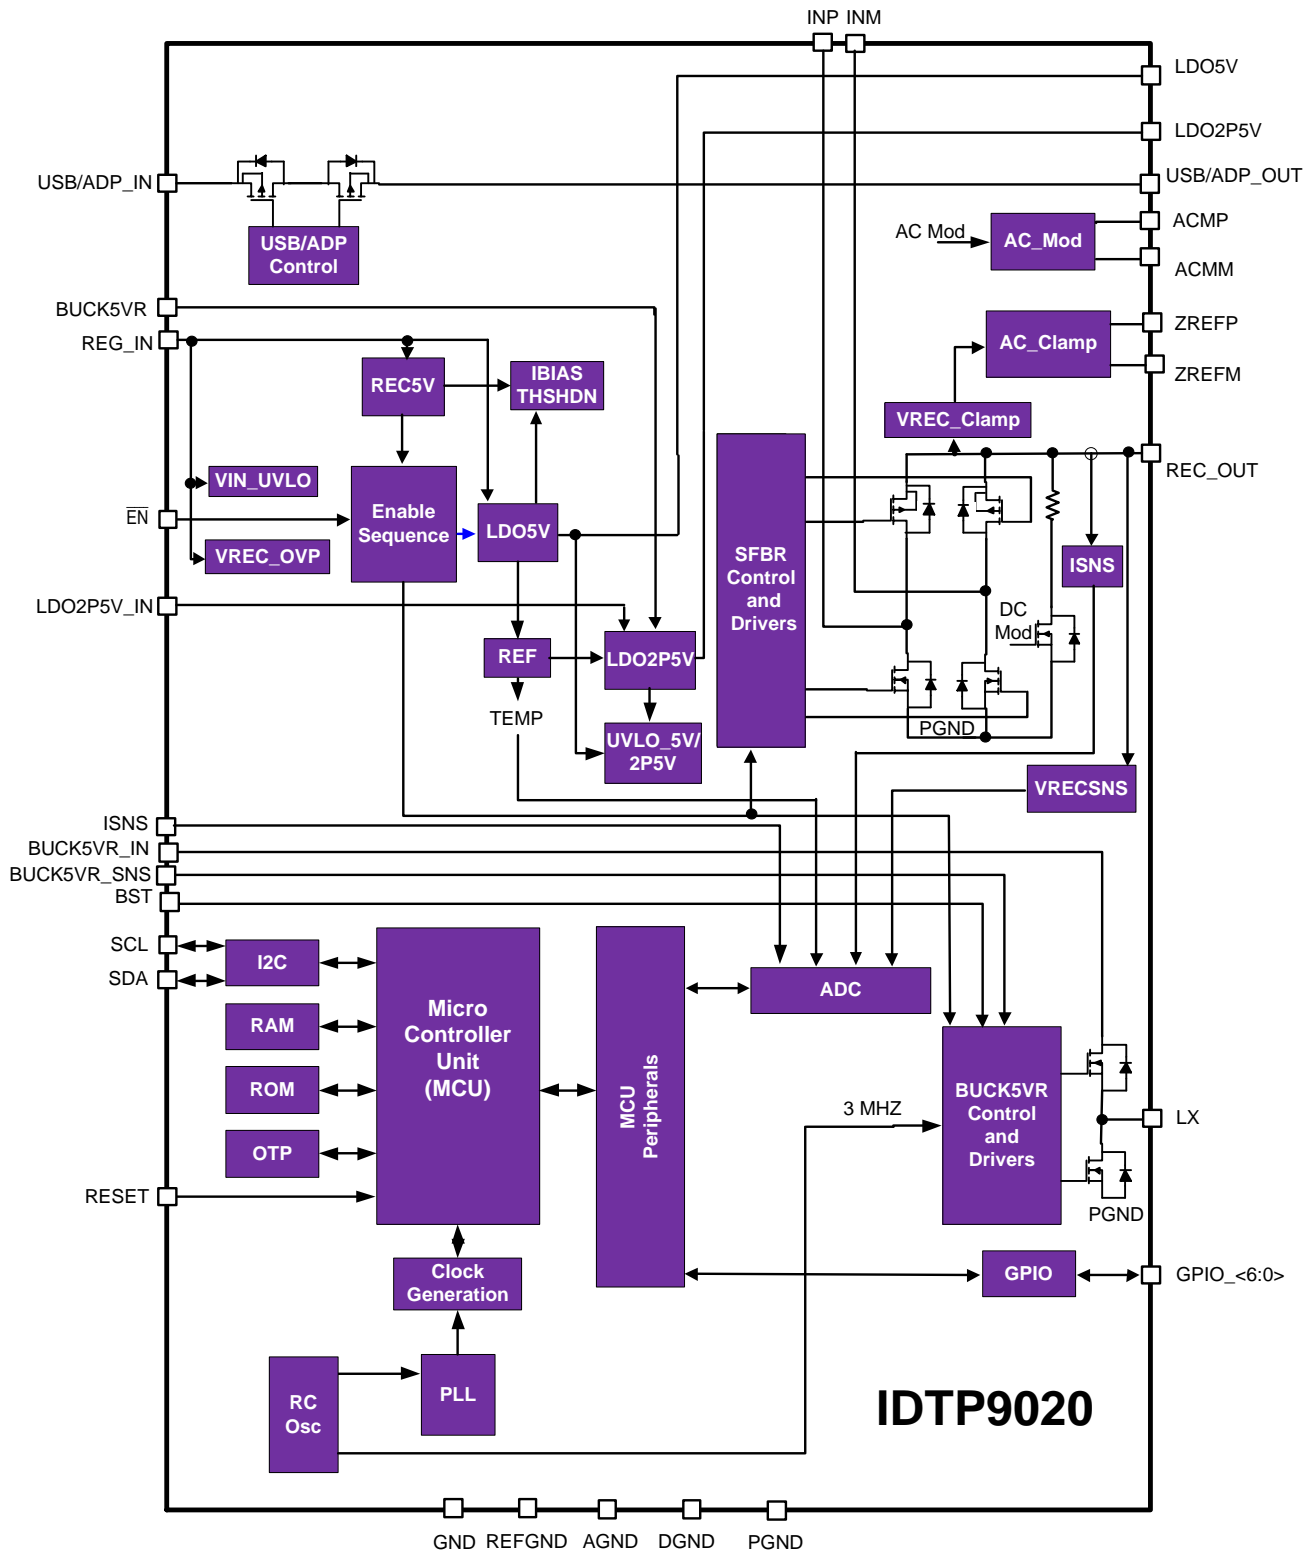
INP INM

LDO5V

LDO2P5V

USB/ADP_IN

USB/ADP_OUT

USB/ADP Control

AC Mod

AC_Mod

ACMP

ACMM

BUCK5VR

REG_IN

ZREFP

AC_Clamp

ZREFM

REC5V

IBIAS THSHDN

VREC_Clamp

REC_OUT

VIN_UVLO

$\overline{EN}$

Enable Sequence

LDO5V

SFBR Control and Drivers

ISNS

VREC_OVP

LDO2P5V_IN

DC Mod

REF

LDO2P5V

TEMP

UVLO_5V/ 2P5V

PGND

VRECSNS

ISNS

BUCK5VR_IN

BUCK5VR_SNS

BST

SCL

I2C

SDA

Micro Controller Unit (MCU)

MCU Peripherals

ADC

RAM

ROM

BUCK5VR Control and Drivers

LX

3 MHZ

OTP

RESET

PGND

Clock Generation

GPIO

GPIO_<6:0>

RC Osc

PLL

IDTP9020

GND REFGND AGND DGND PGND